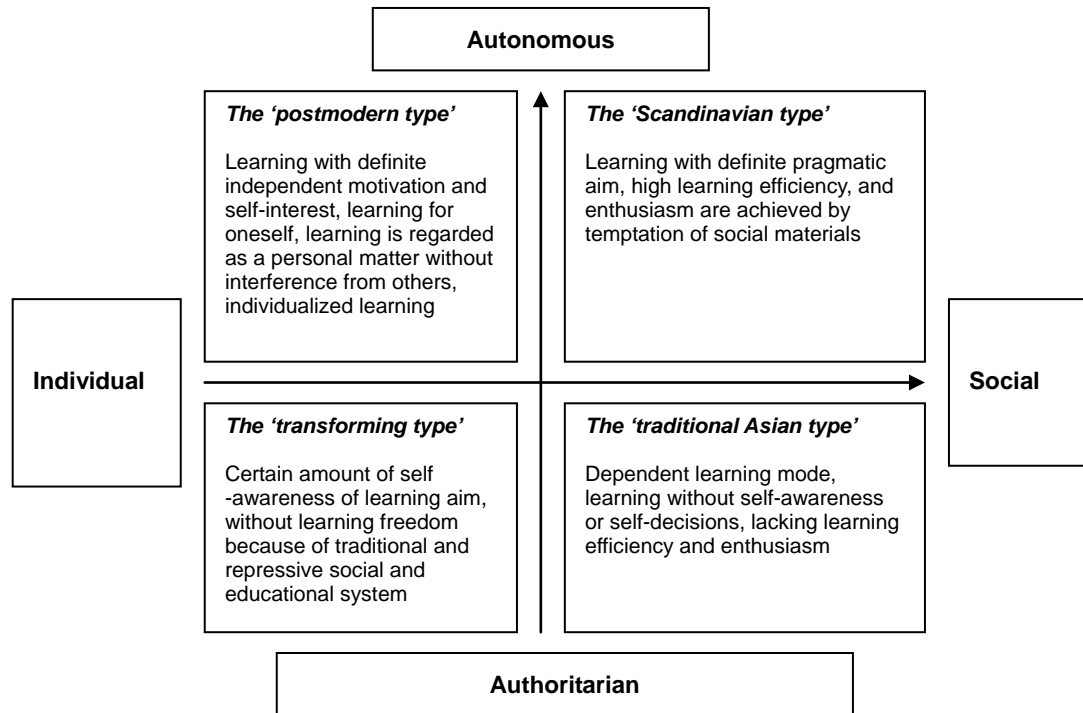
Autonomous

*The 'postmodern type'*

Learning with definite independent motivation and self-interest, learning for oneself, learning is regarded as a personal matter without interference from others, individualized learning

*The 'Scandinavian type'*

Learning with definite pragmatic aim, high learning efficiency, and enthusiasm are achieved by temptation of social materials

Individual

Social

*The 'transforming type'*

Certain amount of self -awareness of learning aim, without learning freedom because of traditional and repressive social and educational system

*The 'traditional Asian type'*

Dependent learning mode, learning without self-awareness or self-decisions, lacking learning efficiency and enthusiasm

Authoritarian